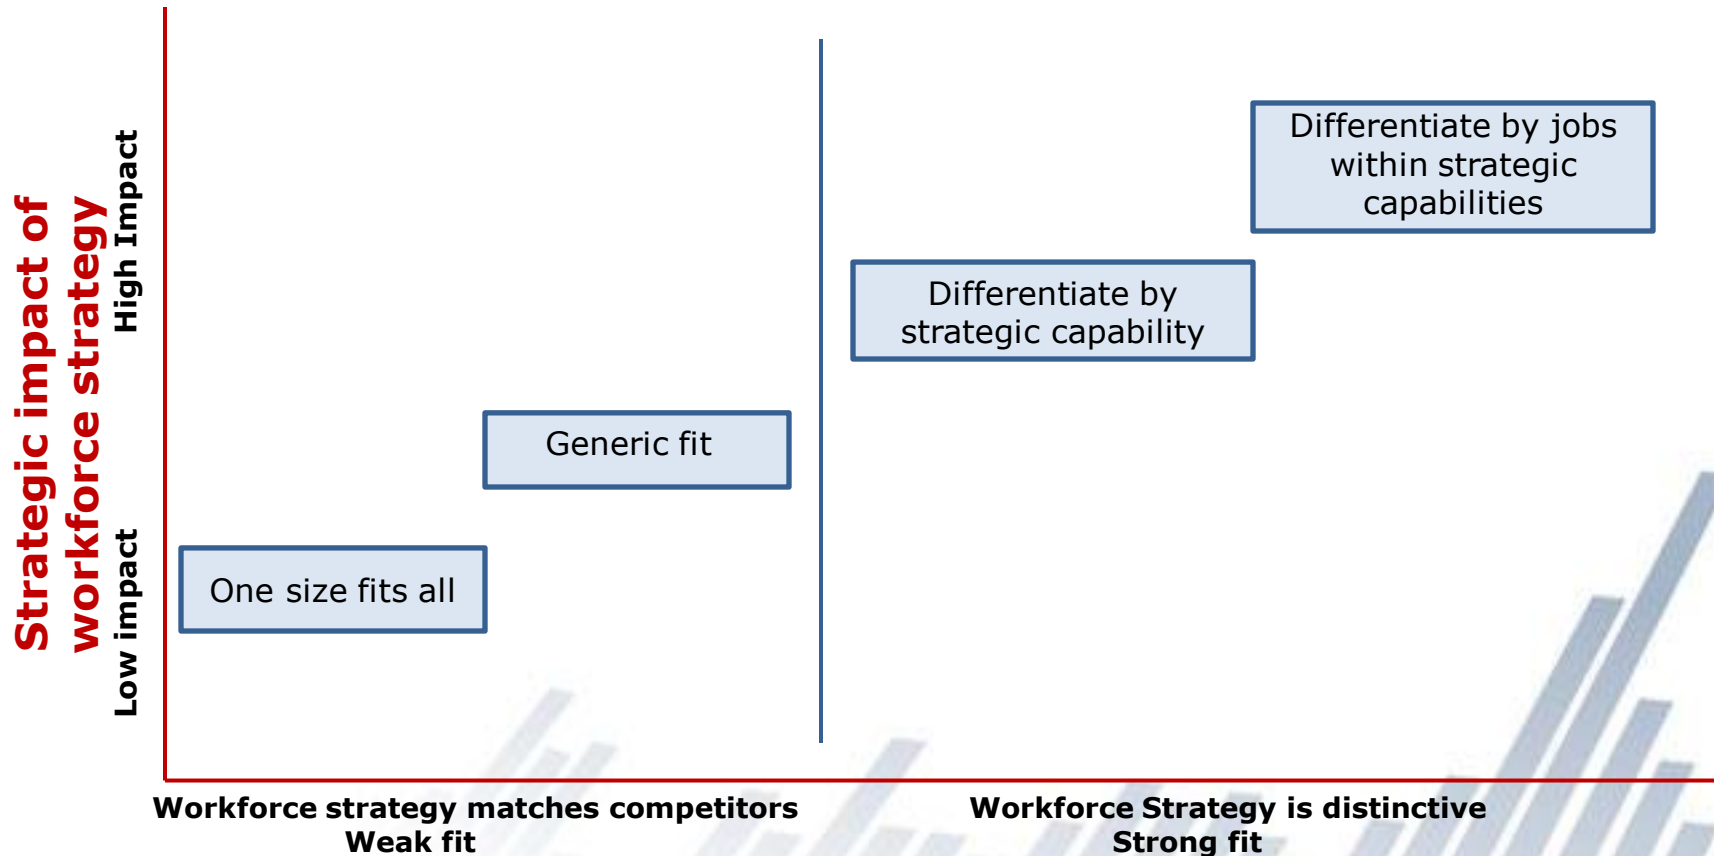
Strategic impact of workforce strategy

High Impact

Low impact

Differentiate by jobs within strategic capabilities

Differentiate by strategic capability

Generic fit

One size fits all

Workforce strategy matches competitors
Weak fit

Workforce Strategy is distinctive
Strong fit